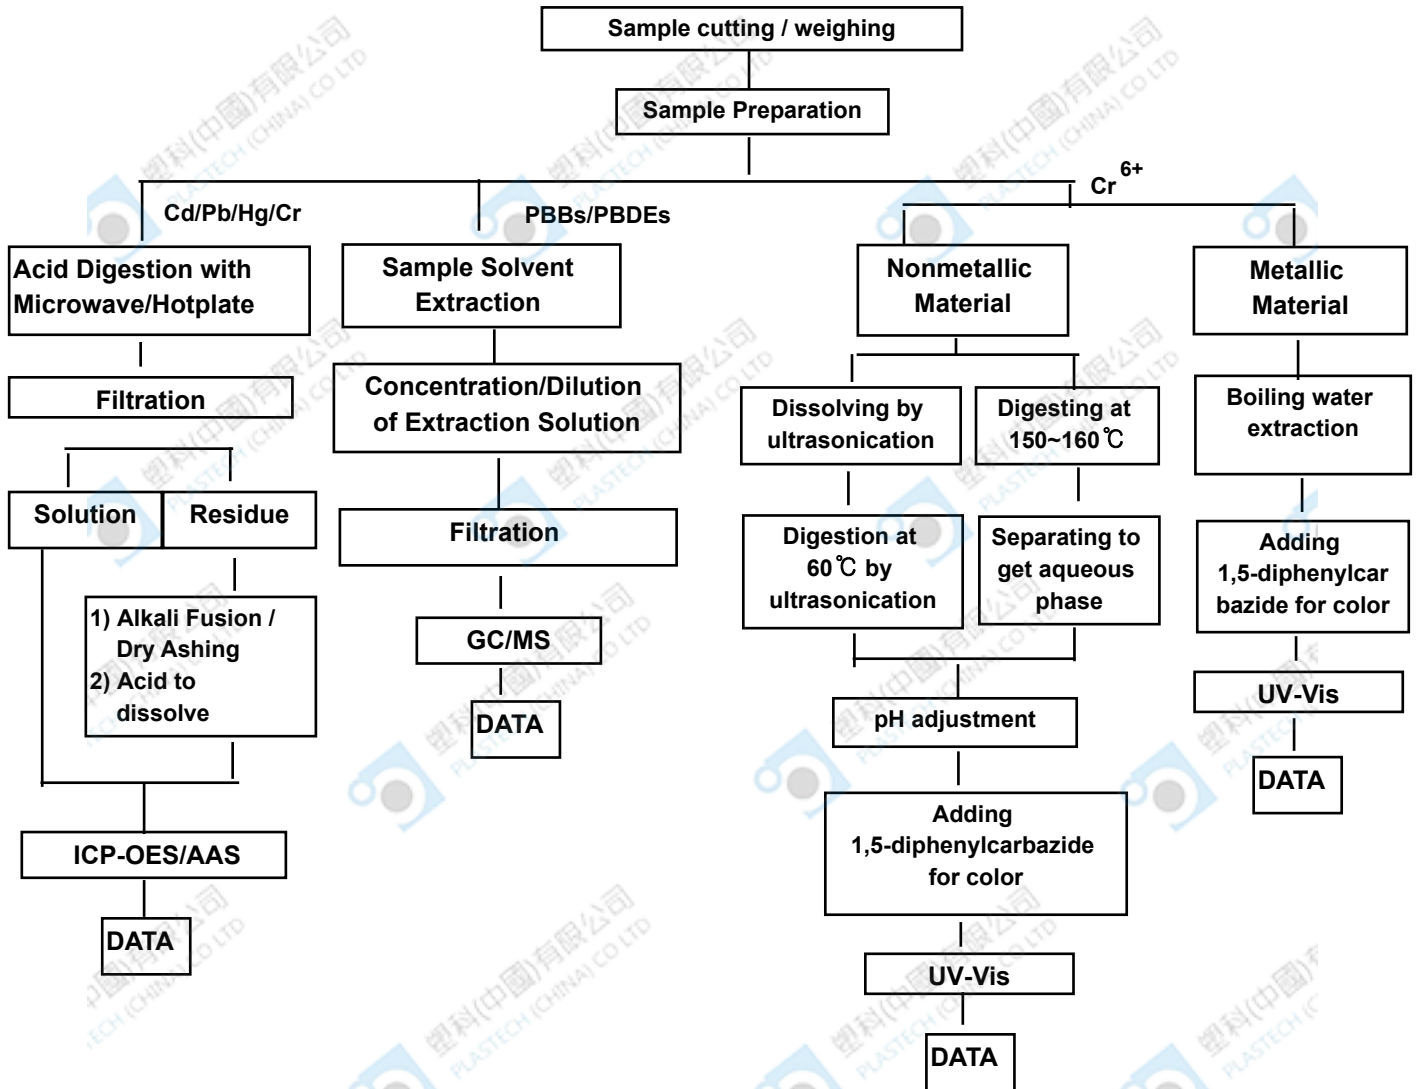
Sample cutting / weighing

Sample Preparation

Cd/Pb/Hg/Cr

PBBs/PBDEs

$Cr^{6+}$

Acid Digestion with Microwave/Hotplate

Filtration

Solution

Residue

1) Alkali Fusion / Dry Ashing
2) Acid to dissolve

ICP-OES/AAS

DATA

Sample Solvent Extraction

Concentration/Dilution of Extraction Solution

Filtration

GC/MS

DATA

Nonmetallic Material

Dissolving by ultrasonication

Digesting at 150~160℃

Digestion at 60℃ by ultrasonication

Separating to get aqueous phase

pH adjustment

Adding 1,5-diphenylcarbazide for color

UV-Vis

DATA

Metallic Material

Boiling water extraction

Adding 1,5-diphenylcarbazide for color

UV-Vis

DATA

塑科(中国)有限公司 PLASTECH (CHINA) CO LTD